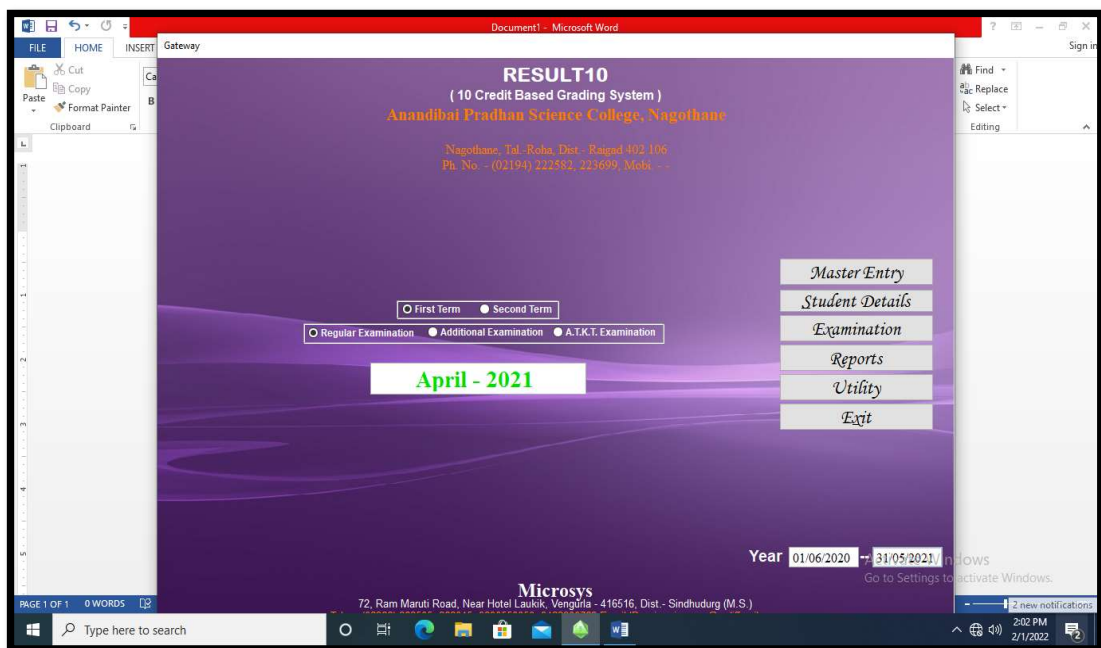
Document1 - Microsoft Word

? – ✕

FILE HOME INSERT

Sign in

Cut
Copy
Paste
Format Painter
Clipboard

Find
Replace
Select
Editing

Gateway

RESULT10
( 10 Credit Based Grading System )
Anandibai Pradhan Science College, Nagothane

Nagothane, Tal.-Roha, Dist.- Raigad 402 106
Ph. No. - (02194) 222582, 223699, Mobi. - -

First Term
Second Term

Regular Examination
Additional Examination
A.T.K.T. Examination

April - 2021

Master Entry
Student Details
Examination
Reports
Utility
Exit

Year 01/06/2020 -- 31/05/2021

Activate Windows
Go to Settings to activate Windows.

Microsys
72, Ram Maruti Road, Near Hotel Laukik, Vengurla - 416516, Dist.- Sindhudurg (M.S.)

PAGE 1 OF 1 0 WORDS

2 new notifications

Type here to search

2:02 PM
2/1/2022

2